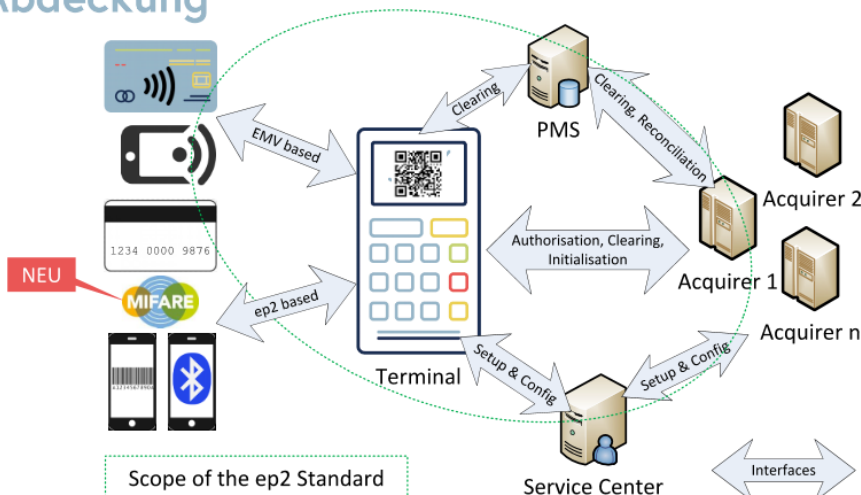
Abdeckung

1234 0000 9876

NEU

MIFARE

EMV based

ep2 based

Clearing

PMS

Clearing, Reconciliation

Authorisation, Clearing, Initialisation

Acquirer 1

Acquirer 2

Acquirer n

Terminal

Setup & Config

Setup & Config

Service Center

Scope of the ep2 Standard

Interfaces